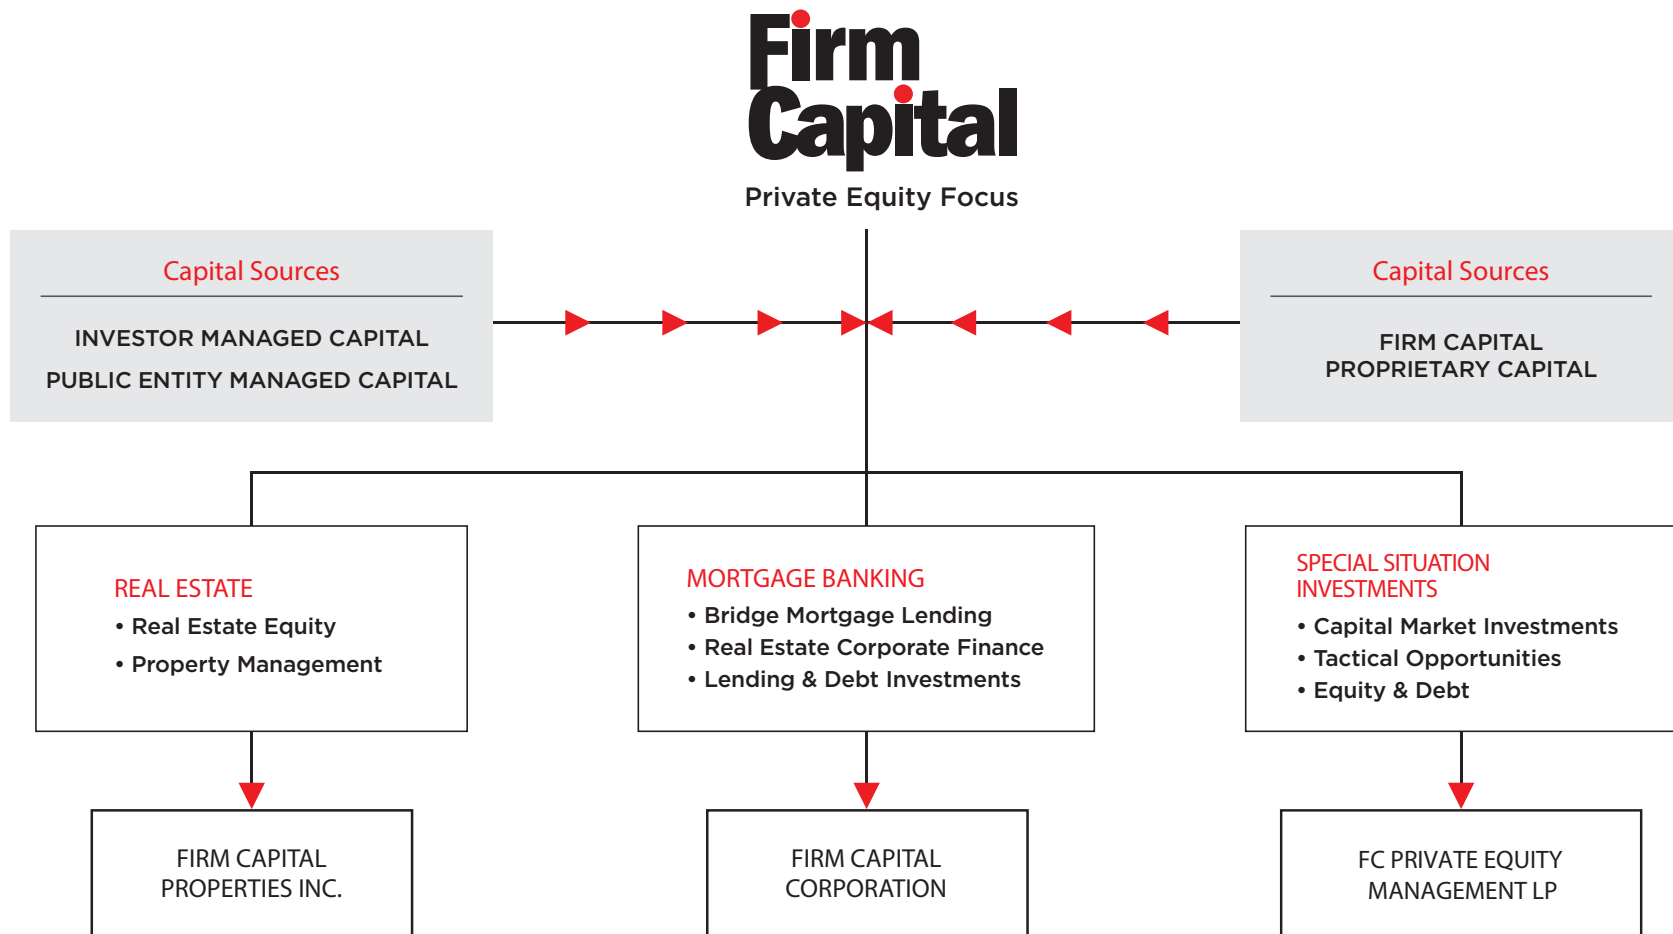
Firm Capital

Private Equity Focus

Capital Sources

INVESTOR MANAGED CAPITAL

PUBLIC ENTITY MANAGED CAPITAL

Capital Sources

FIRM CAPITAL PROPRIETARY CAPITAL

REAL ESTATE
• Real Estate Equity
• Property Management

MORTGAGE BANKING
• Bridge Mortgage Lending
• Real Estate Corporate Finance
• Lending & Debt Investments

SPECIAL SITUATION INVESTMENTS
• Capital Market Investments
• Tactical Opportunities
• Equity & Debt

FIRM CAPITAL PROPERTIES INC.

FIRM CAPITAL CORPORATION

FC PRIVATE EQUITY MANAGEMENT LP